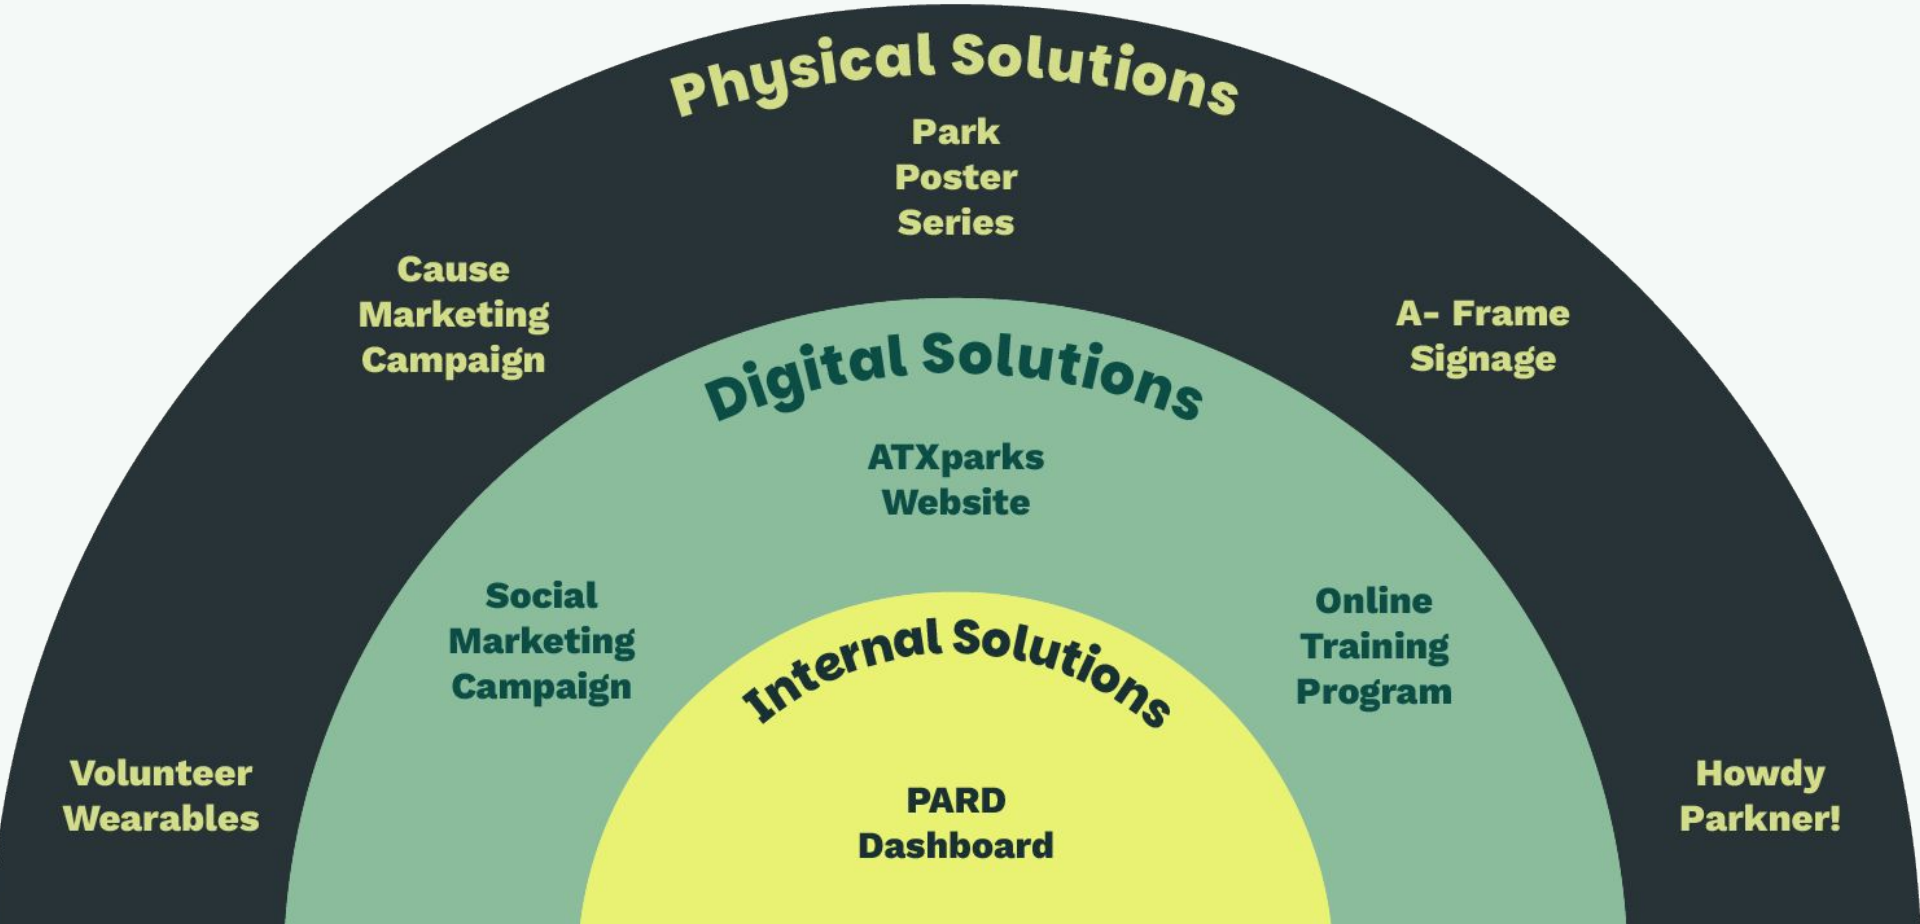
Physical Solutions

Park Poster Series

Cause Marketing Campaign

A- Frame Signage

Digital Solutions

ATXparks Website

Social Marketing Campaign

Online Training Program

Internal Solutions

Volunteer Wearables

PARD Dashboard

Howdy Parkner!